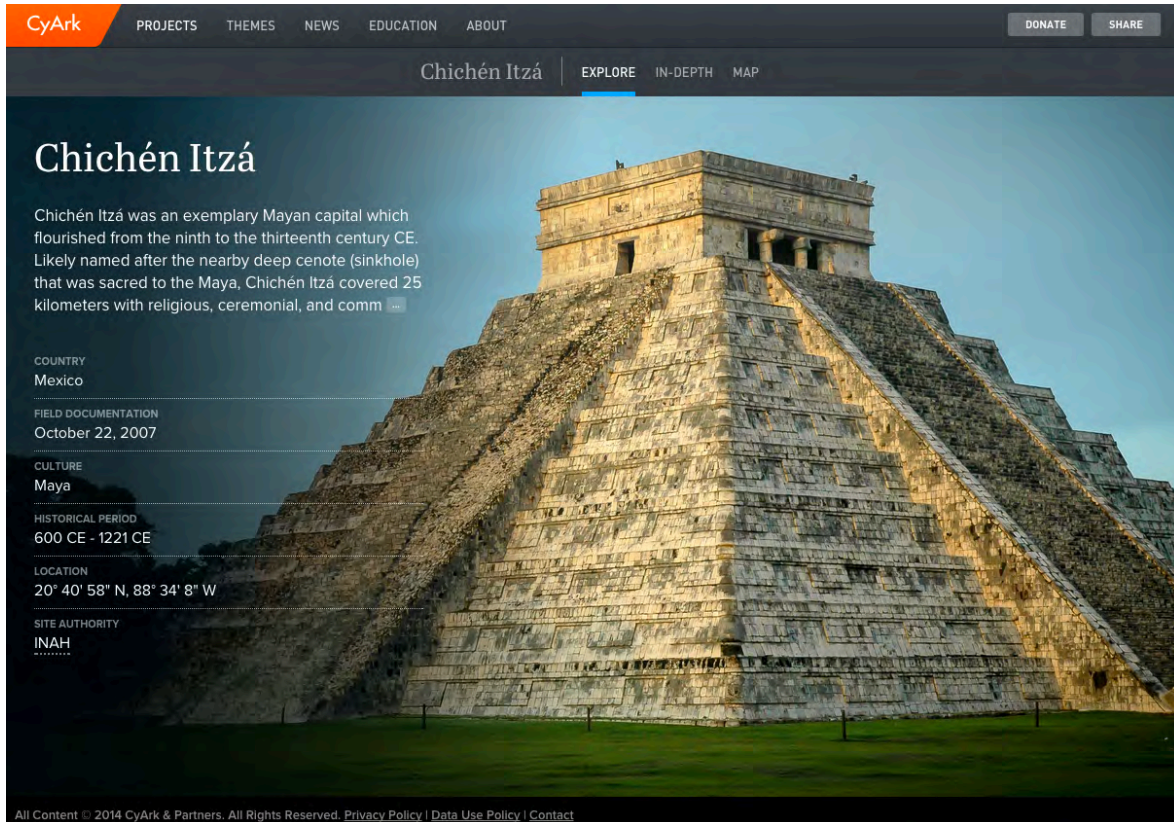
CyArk PROJECTS THEMES NEWS EDUCATION ABOUT DONATE SHARE

Chichén Itzá EXPLORE IN-DEPTH MAP

Chichén Itzá

Chichén Itzá was an exemplary Mayan capital which flourished from the ninth to the thirteenth century CE. Likely named after the nearby deep cenote (sinkhole) that was sacred to the Maya, Chichén Itzá covered 25 kilometers with religious, ceremonial, and comm ...

COUNTRY
Mexico

FIELD DOCUMENTATION
October 22, 2007

CULTURE
Maya

HISTORICAL PERIOD
600 CE - 1221 CE

LOCATION
20° 40' 58" N, 88° 34' 8" W

SITE AUTHORITY
INAH

All Content © 2014 CyArk & Partners. All Rights Reserved. Privacy Policy | Data Use Policy | Contact